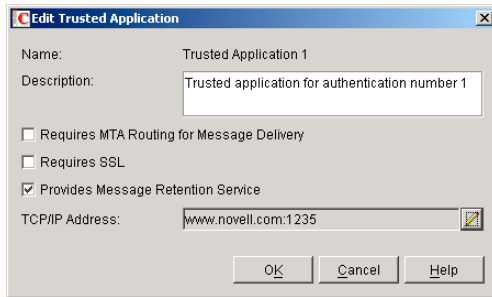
Edit Trusted Application

Name: Trusted Application 1

Description: Trusted application for authentication number 1

Requires MTA Routing for Message Delivery

Requires SSL

Provides Message Retention Service

TCP/IP Address: www.novell.com:1235

OK Cancel Help